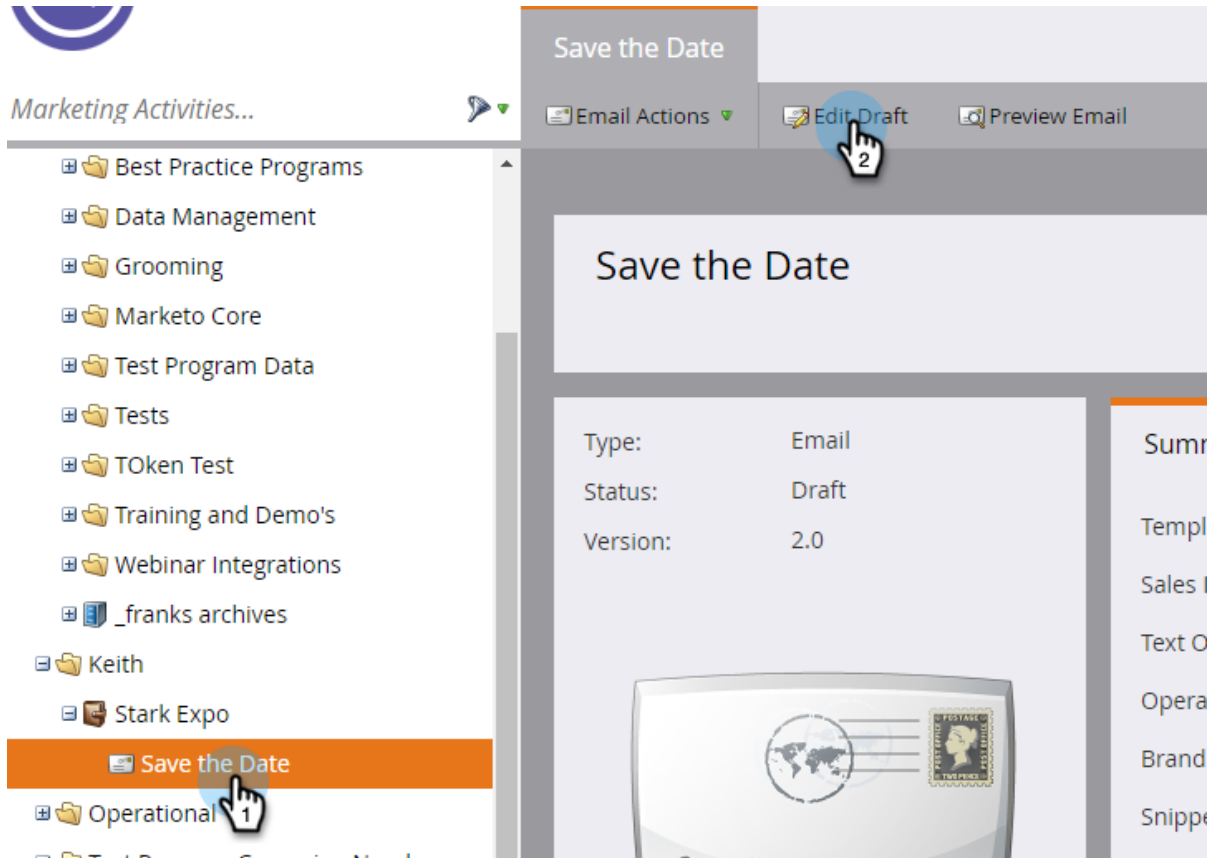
Marketing Activities...

Best Practice Programs
Data Management
Grooming
Marketo Core
Test Program Data
Tests
TOken Test
Training and Demo's
Webinar Integrations
_franks archives
Keith
Stark Expo
Save the Date
1
Operational

Save the Date

Email Actions
Edit Draft
2
Preview Email

Save the Date

Type: Email
Status: Draft
Version: 2.0

POSTAGE
TWO PENCE

Summ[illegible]
Templ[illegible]
Sales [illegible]
Text O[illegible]
Opera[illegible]
Brand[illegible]
Snippe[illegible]